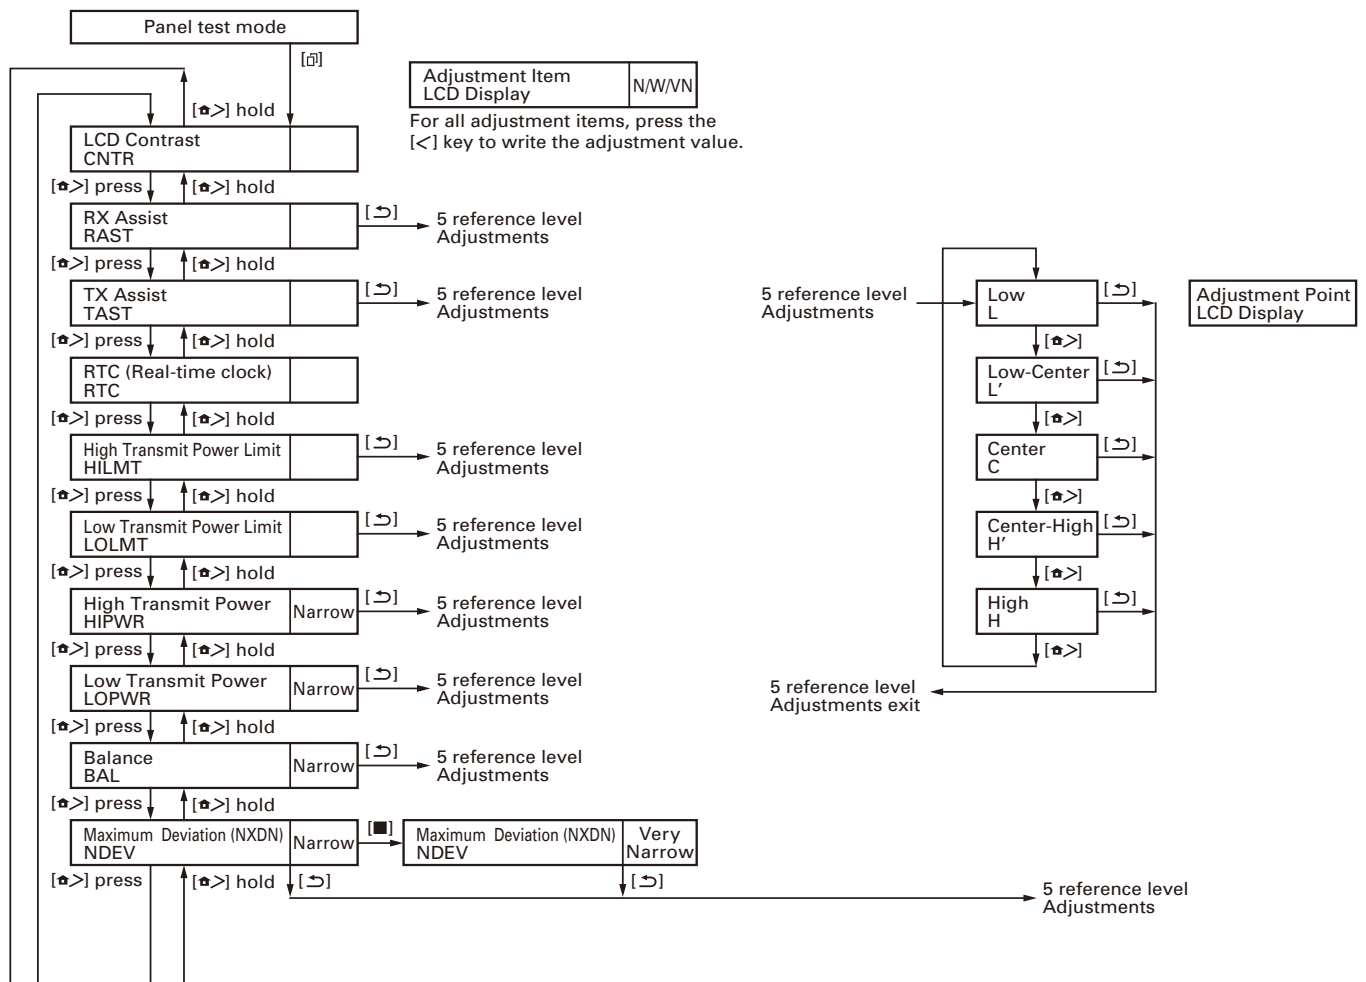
Panel test mode

[⎙]

[⌂>] hold

| Adjustment Item LCD Display | N/W/VN |
|---|---|

For all adjustment items, press the [<] key to write the adjustment value.

LCD Contrast
CNTR

[⌂>] press [⌂>] hold

RX Assist
RAST

[↩] 5 reference level Adjustments

[⌂>] press [⌂>] hold

TX Assist
TAST

[↩] 5 reference level Adjustments

[⌂>] press [⌂>] hold

RTC (Real-time clock)
RTC

[⌂>] press [⌂>] hold

High Transmit Power Limit
HILMT

[↩] 5 reference level Adjustments

[⌂>] press [⌂>] hold

Low Transmit Power Limit
LOLMT

[↩] 5 reference level Adjustments

[⌂>] press [⌂>] hold

High Transmit Power
HIPWR
Narrow

[↩] 5 reference level Adjustments

[⌂>] press [⌂>] hold

Low Transmit Power
LOPWR
Narrow

[↩] 5 reference level Adjustments

[⌂>] press [⌂>] hold

Balance
BAL
Narrow

[↩] 5 reference level Adjustments

[⌂>] press [⌂>] hold

Maximum Deviation (NXDN)
NDEV
Narrow

[■]

Maximum Deviation (NXDN)
NDEV
Very Narrow

[⌂>] press [⌂>] hold [↩] [↩]

5 reference level Adjustments

5 reference level Adjustments

Low
L
[↩]

[⌂>]

Low-Center
L’
[↩]

[⌂>]

Center
C
[↩]

[⌂>]

Center-High
H’
[↩]

[⌂>]

High
H
[↩]

[⌂>]

| Adjustment Point LCD Display |
|---|

5 reference level Adjustments exit